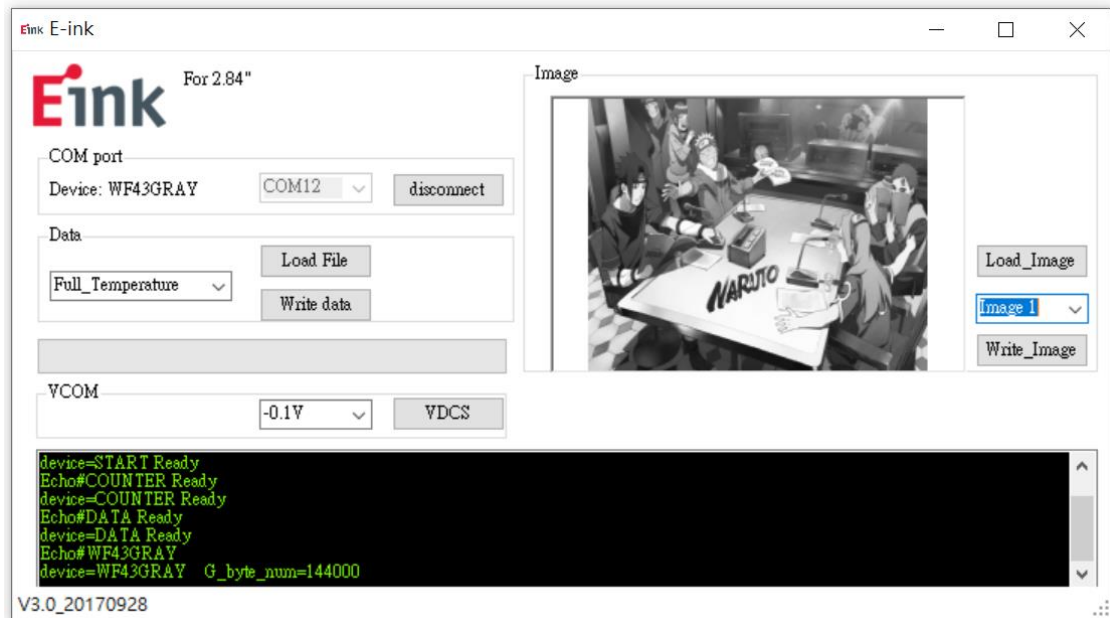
Eink E-ink

Eink For 2.84"

COM port
Device: WF43GRAY
COM12
disconnect

Data
Full_Temperature
Load File
Write data

VCOM
-0.1V
VDCS

Image
NARUTO
Load_Image
Image 1
Write_Image

device=START Ready
Echo#COUNTER Ready
device=COUNTER Ready
Echo#DATA Ready
device=DATA Ready
Echo#WF43GRAY
device=WF43GRAY G_byte_num=144000

V3.0_20170928